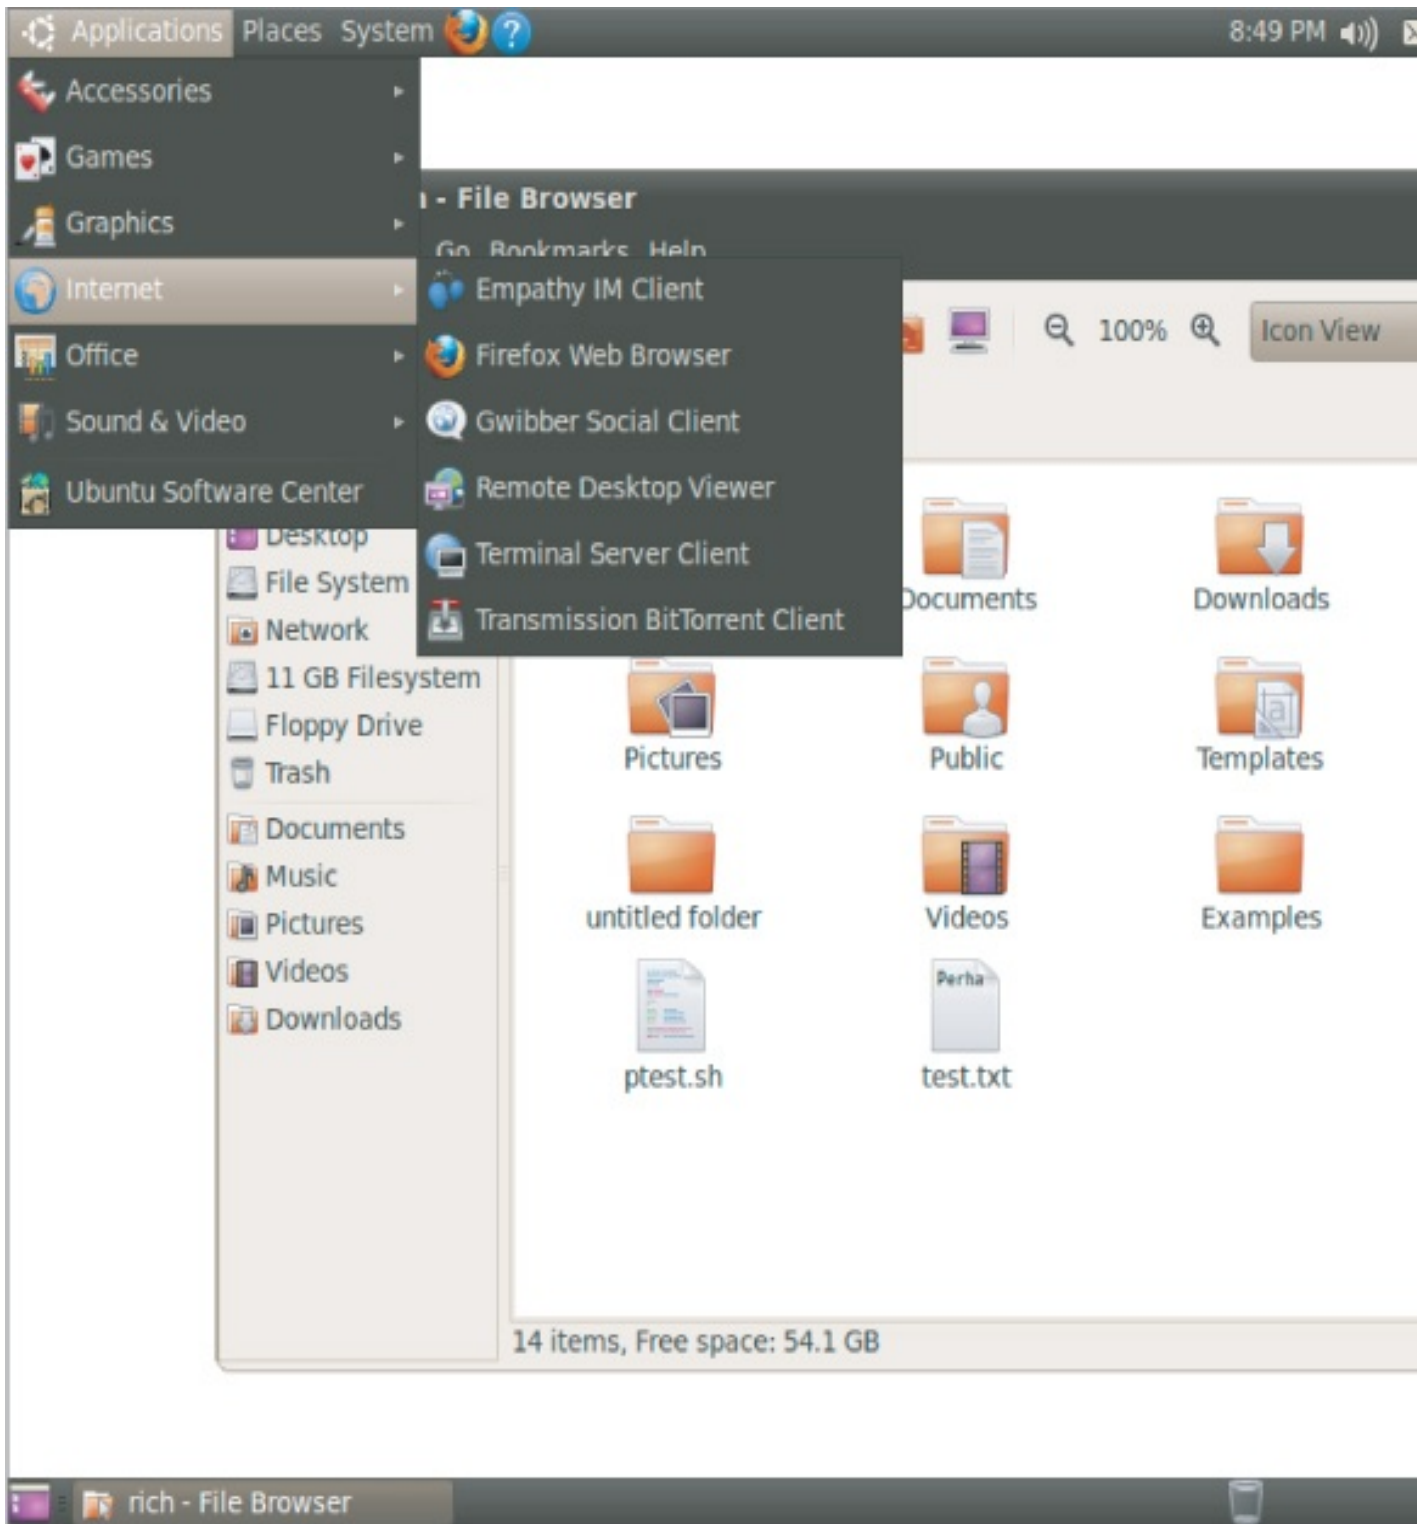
Applications Places System

8:49 PM

Accessories
Games
Graphics
Internet
Office
Sound & Video
Ubuntu Software Center

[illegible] - File Browser

Go Bookmarks Help

Empathy IM Client
Firefox Web Browser
Gwibber Social Client
Remote Desktop Viewer
Terminal Server Client
Transmission BitTorrent Client

100%
Icon View

Desktop
File System
Network
11 GB Filesystem
Floppy Drive
Trash
Documents
Music
Pictures
Videos
Downloads

Documents
Downloads
Pictures
Public
Templates
untitled folder
Videos
Examples
ptest.sh
Perha
test.txt

14 items, Free space: 54.1 GB

rich - File Browser